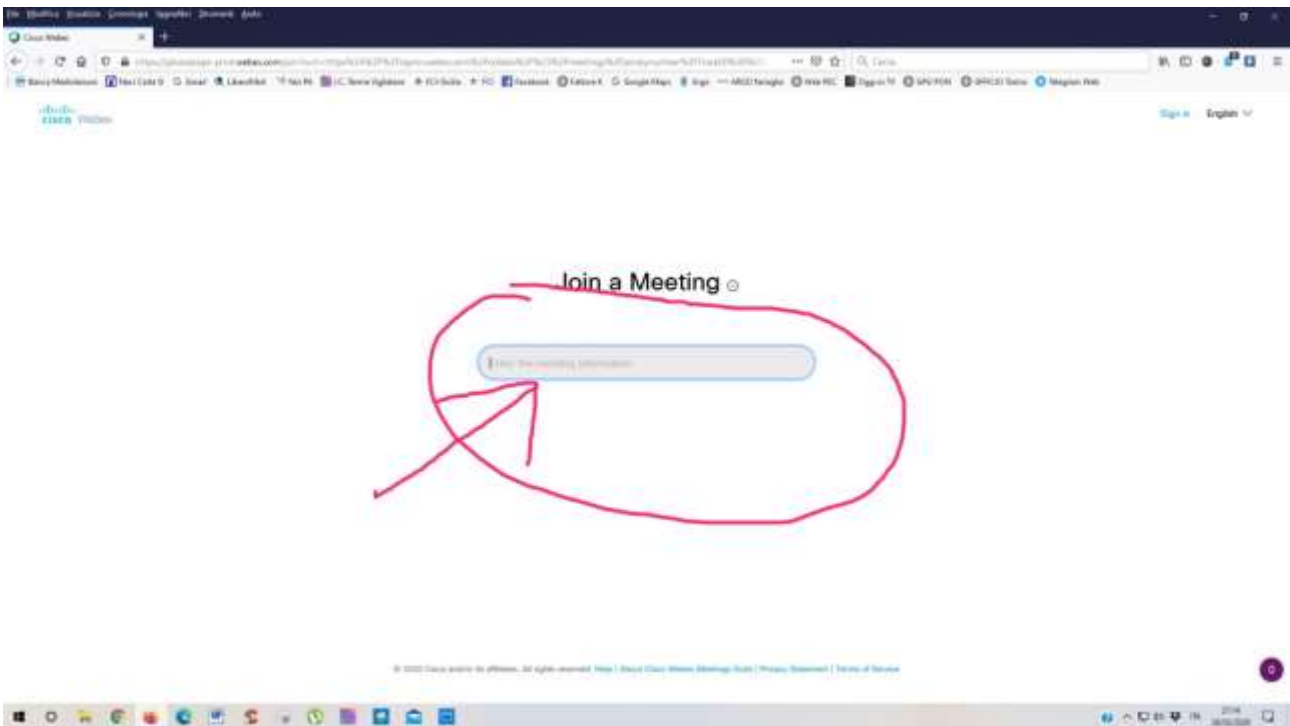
File Modifica Visualizza Cronologia Segnalibri Strumenti Aiuto

Cisco Webex

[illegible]webex.com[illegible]

Cerca

cisco Webex

Sign in English

Join a Meeting

Enter the meeting information

© 2020 Cisco and/or its affiliates. All rights reserved. Help | About Cisco Webex Meetings Suite | Privacy Statement | Terms of Service